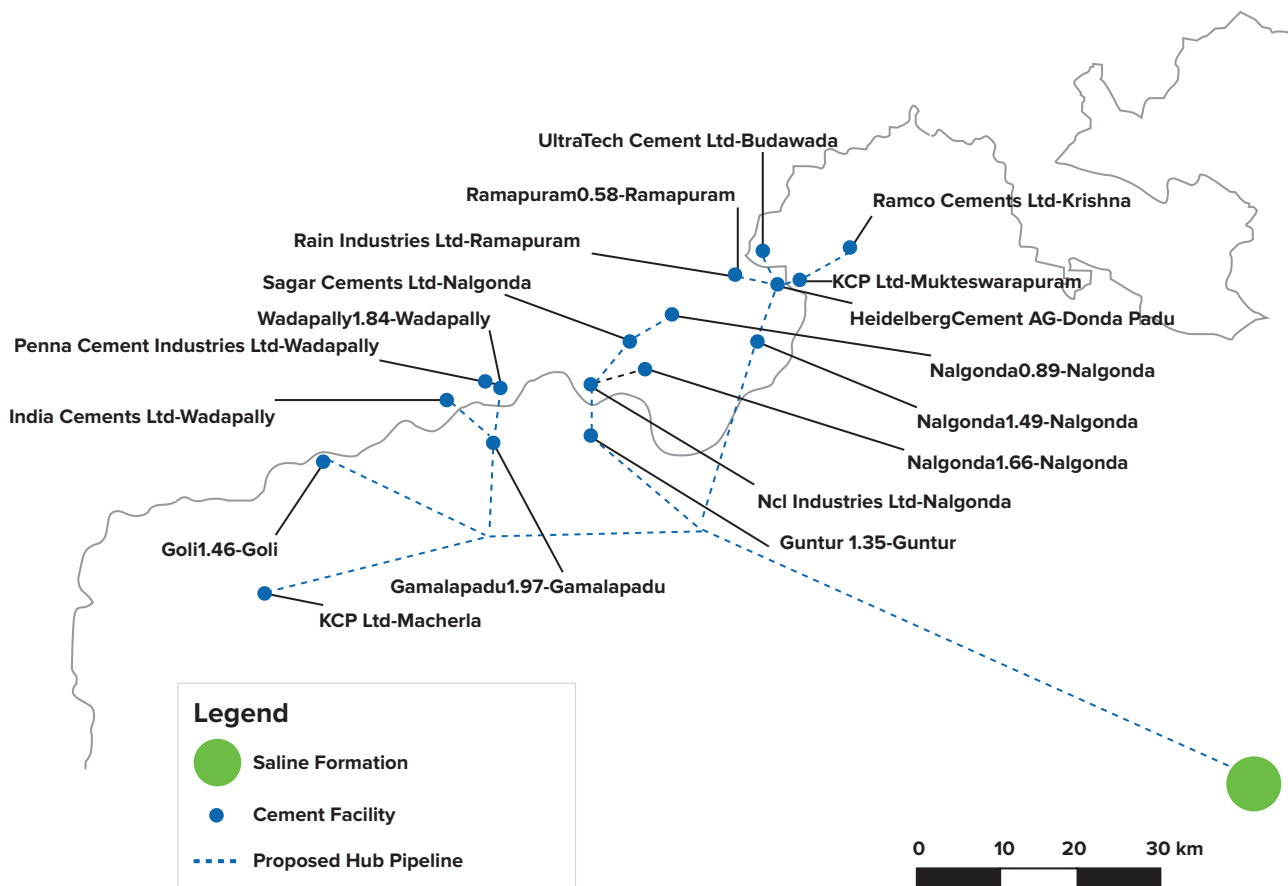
UltraTech Cement Ltd-Budawada
Ramapuram0.58-Ramapuram
Ramco Cements Ltd-Krishna
Rain Industries Ltd-Ramapuram
KCP Ltd-Mukteswarapuram
Sagar Cements Ltd-Nalgonda
HeidelbergCement AG-Donda Padu
Wadapally1.84-Wadapally
Penna Cement Industries Ltd-Wadapally
Nalgonda0.89-Nalgonda
India Cements Ltd-Wadapally
Nalgonda1.49-Nalgonda
Nalgonda1.66-Nalgonda
Ncl Industries Ltd-Nalgonda
Guntur 1.35-Guntur
Goli1.46-Goli
Gamalapadu1.97-Gamalapadu
KCP Ltd-Macherla

Legend
Saline Formation
Cement Facility
Proposed Hub Pipeline

0 10 20 30 km